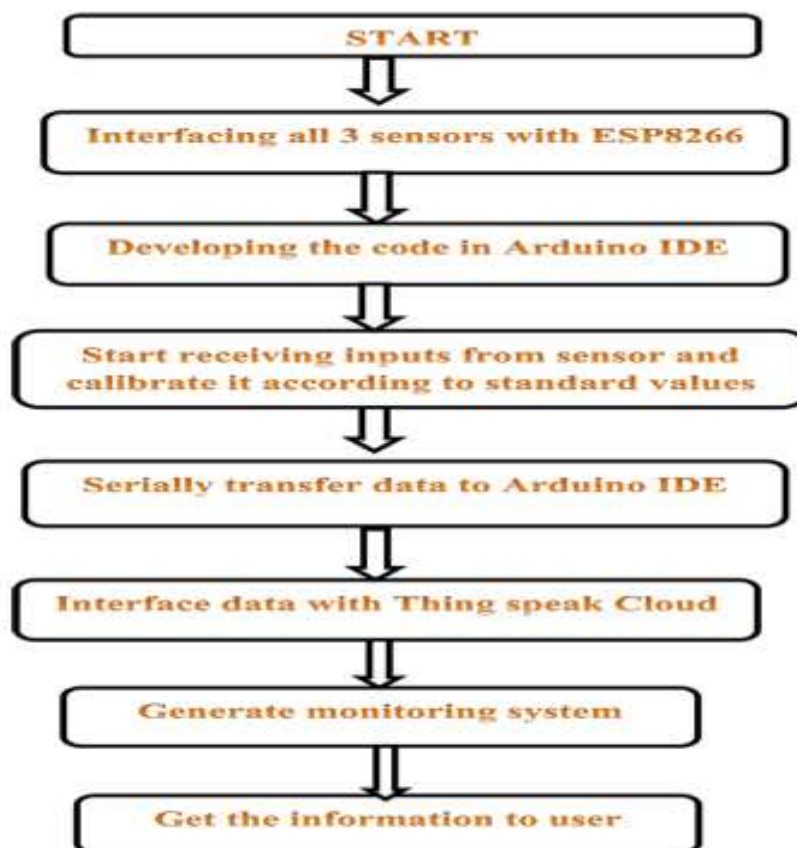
START

Interfacing all 3 sensors with ESP8266

Developing the code in Arduino IDE

Start receiving inputs from sensor and calibrate it according to standard values

Serially transfer data to Arduino IDE

Interface data with Thing speak Cloud

Generate monitoring system

Get the information to user